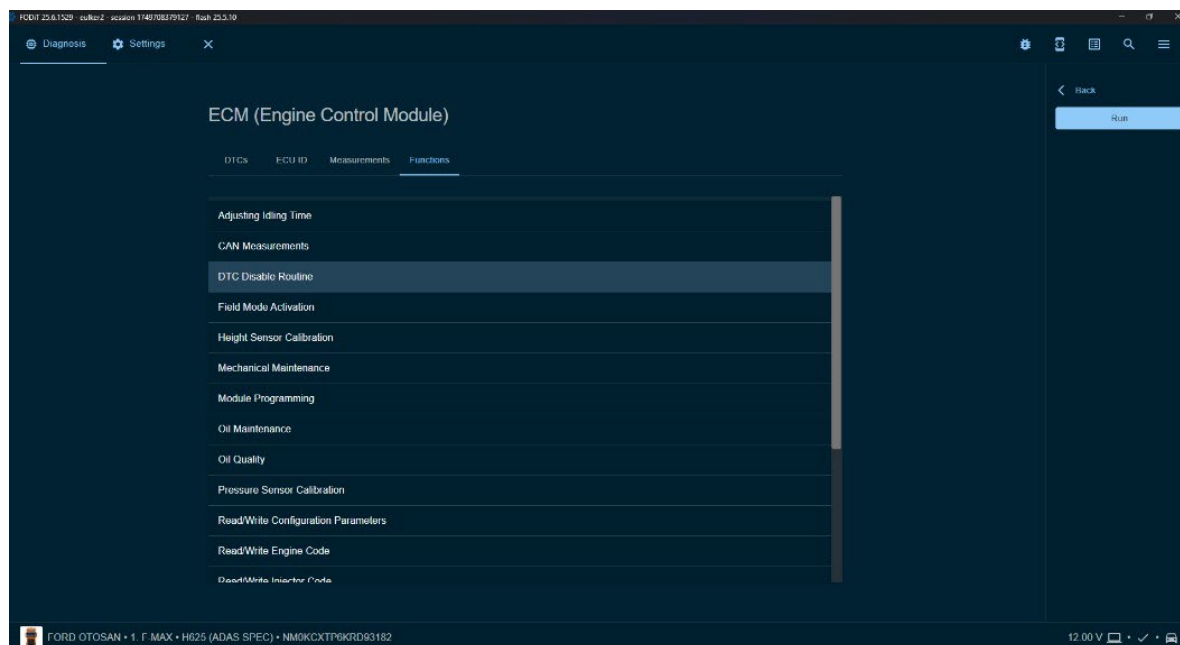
FODIT 25.6.1529 · culker2 · session 1749708379127 · flash 25.5.10

Diagnosis Settings ✕

Back

Run

ECM (Engine Control Module)

DTCs ECU ID Measurements Functions

Adjusting Idling Time
CAN Measurements
DTC Disable Routine
Field Mode Activation
Height Sensor Calibration
Mechanical Maintenance
Module Programming
Oil Maintenance
Oil Quality
Pressure Sensor Calibration
Read/Write Configuration Parameters
Read/Write Engine Code
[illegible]

FORD OTOSAN • 1. F-MAX • H625 (ADAS SPEC) • NM0KCXTP6KRD93182

12.00 V